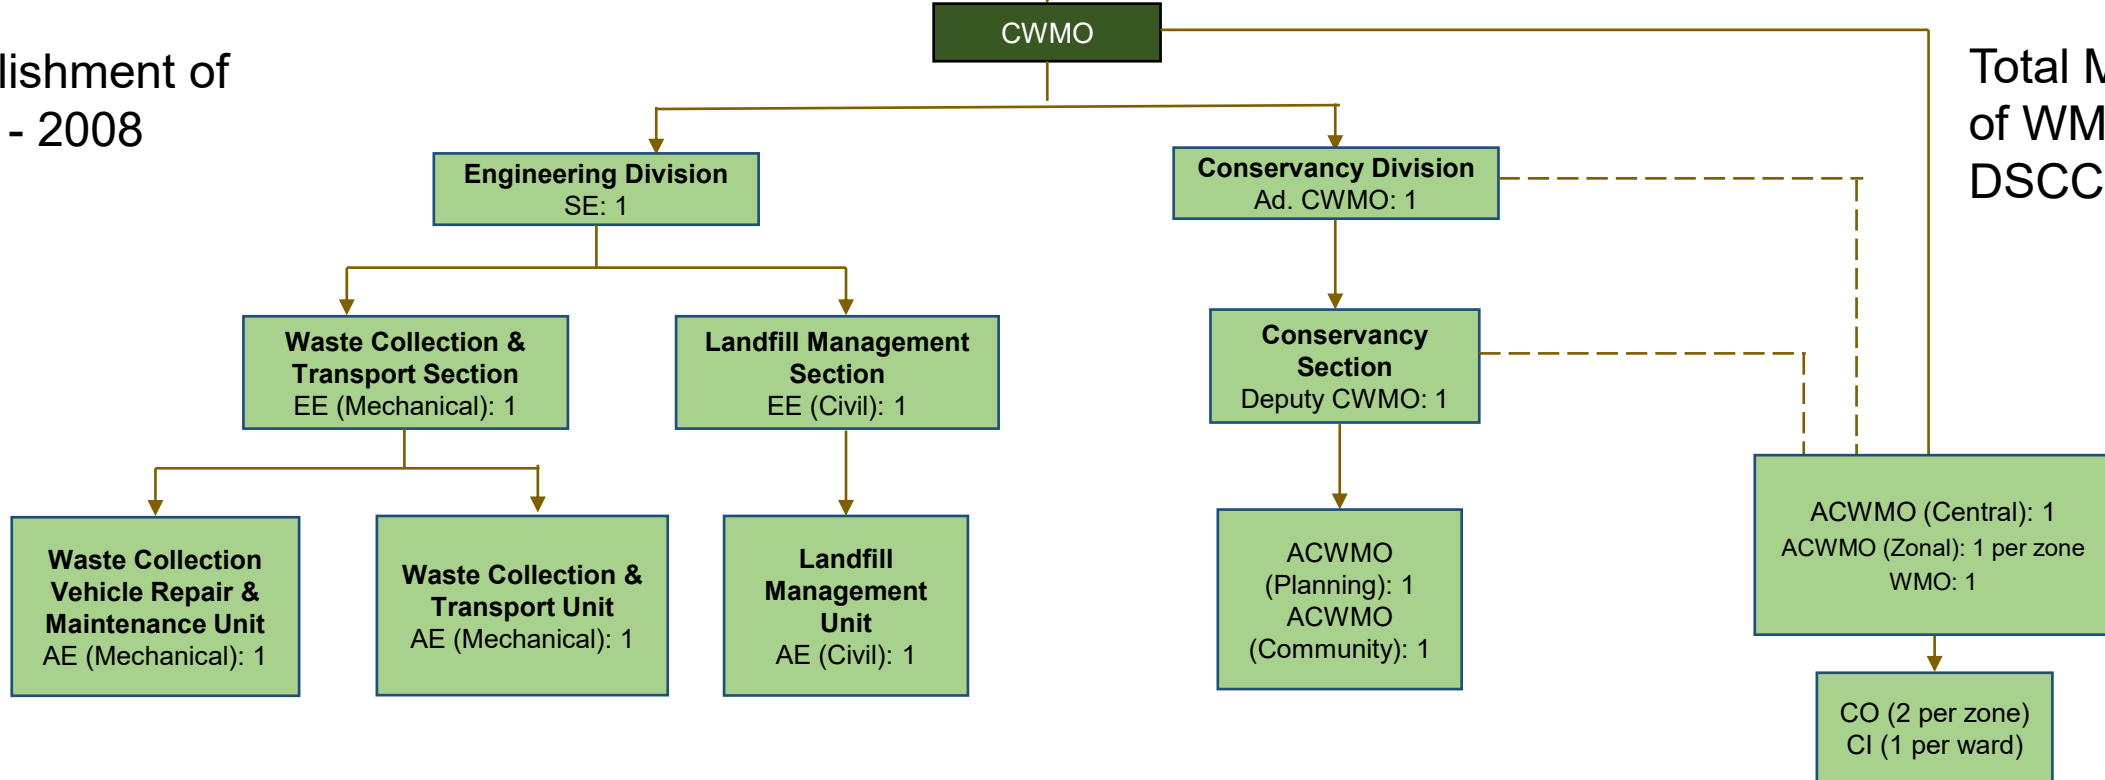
lishment of
- 2008

CWMO

Total M
of WM
DSCC

Engineering Division
SE: 1

Conservancy Division
Ad. CWMO: 1

Waste Collection & Transport Section
EE (Mechanical): 1

Landfill Management Section
EE (Civil): 1

Conservancy Section
Deputy CWMO: 1

Waste Collection Vehicle Repair & Maintenance Unit
AE (Mechanical): 1

Waste Collection & Transport Unit
AE (Mechanical): 1

Landfill Management Unit
AE (Civil): 1

ACWMO (Planning): 1
ACWMO (Community): 1

ACWMO (Central): 1
ACWMO (Zonal): 1 per zone
WMO: 1

CO (2 per zone)
CI (1 per ward)